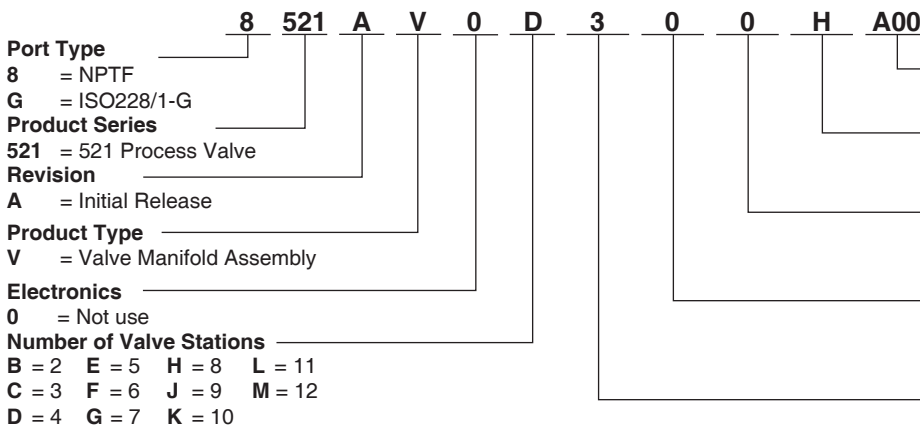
8 521 A V 0 D 3 0 0 H A00

**Port Type**
**8** = NPTF
**G** = ISO228/1-G

**Product Series**
**521** = 521 Process Valve

**Revision**
**A** = Initial Release

**Product Type**
**V** = Valve Manifold Assembly

**Electronics**
**0** = Not use

**Number of Valve Stations**
**B** = 2 **E** = 5 **H** = 8 **L** = 11
**C** = 3 **F** = 6 **J** = 9 **M** = 12
**D** = 4 **G** = 7 **K** = 10